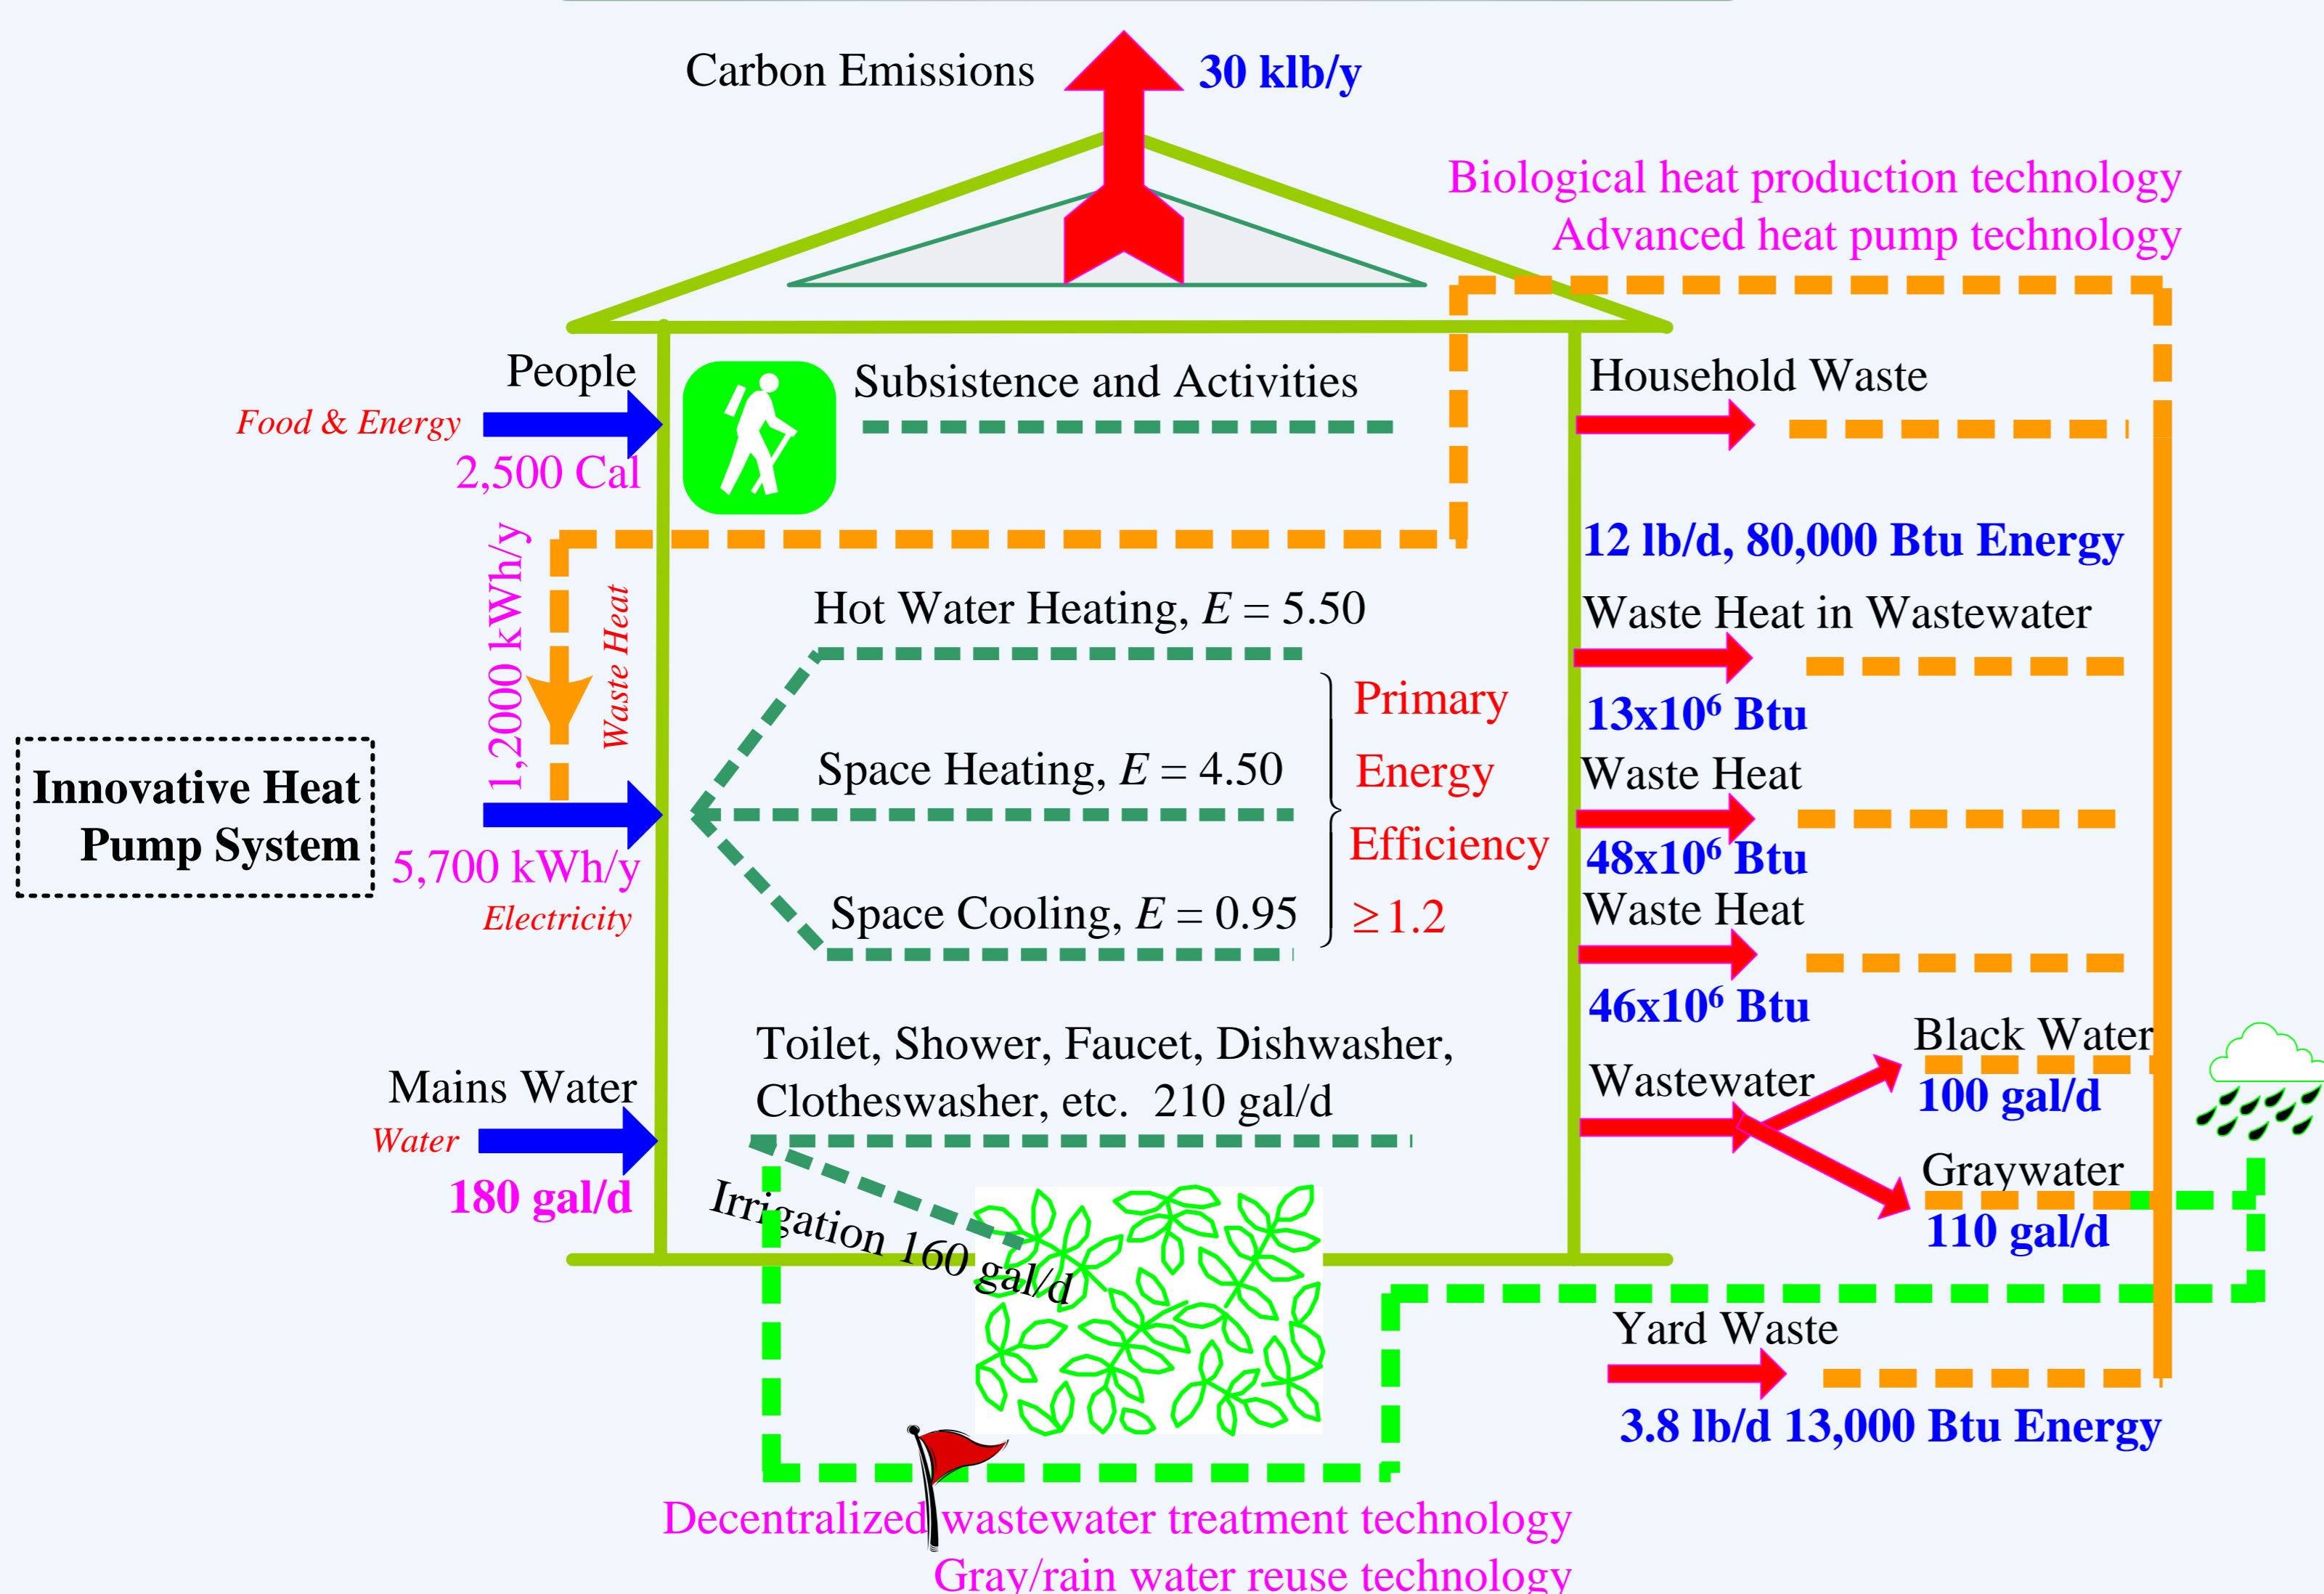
Carbon Emissions 30 klb/y

Biological heat production technology
Advanced heat pump technology

People
Food & Energy
2,500 Cal

Subsistence and Activities

Household Waste

12 lb/d, 80,000 Btu Energy

1,2000 kWh/y
Waste Heat

Hot Water Heating, $E = 5.50$

Waste Heat in Wastewater

$13x10^6$ Btu

Primary
Energy
Efficiency
$\geq 1.2$

Space Heating, $E = 4.50$

Waste Heat

Innovative Heat Pump System

5,700 kWh/y
Electricity

$48x10^6$ Btu

Space Cooling, $E = 0.95$

Waste Heat

$46x10^6$ Btu

Toilet, Shower, Faucet, Dishwasher, Clotheswasher, etc. 210 gal/d

Black Water
100 gal/d

Mains Water
Water
180 gal/d

Wastewater

Graywater
110 gal/d

Irrigation 160 gal/d

Yard Waste

3.8 lb/d 13,000 Btu Energy

Decentralized wastewater treatment technology
Gray/rain water reuse technology